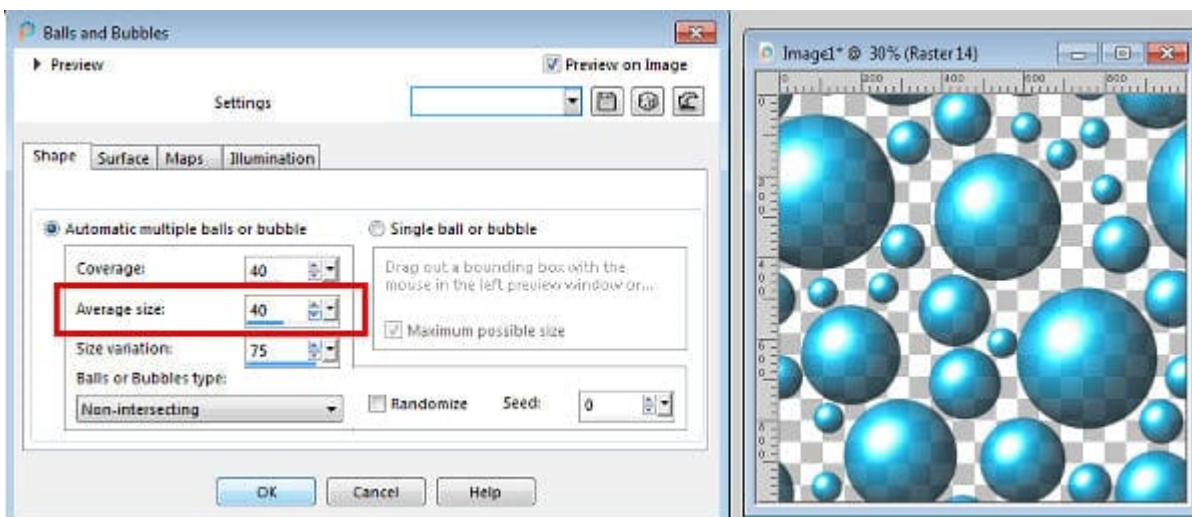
Balls and Bubbles

Preview

Preview on Image

Settings

Shape | Surface | Maps | Illumination

Automatic multiple balls or bubble

Single ball or bubble

Coverage: 40

Average size: 40

Size variation: 75

Drag out a bounding box with the mouse in the left preview window or...

Maximum possible size

Balls or Bubbles type:

Non-intersecting

Randomize

Seed: 0

OK

Cancel

Help

Image1* @ 30% (Raster 14)

200

400

600

800